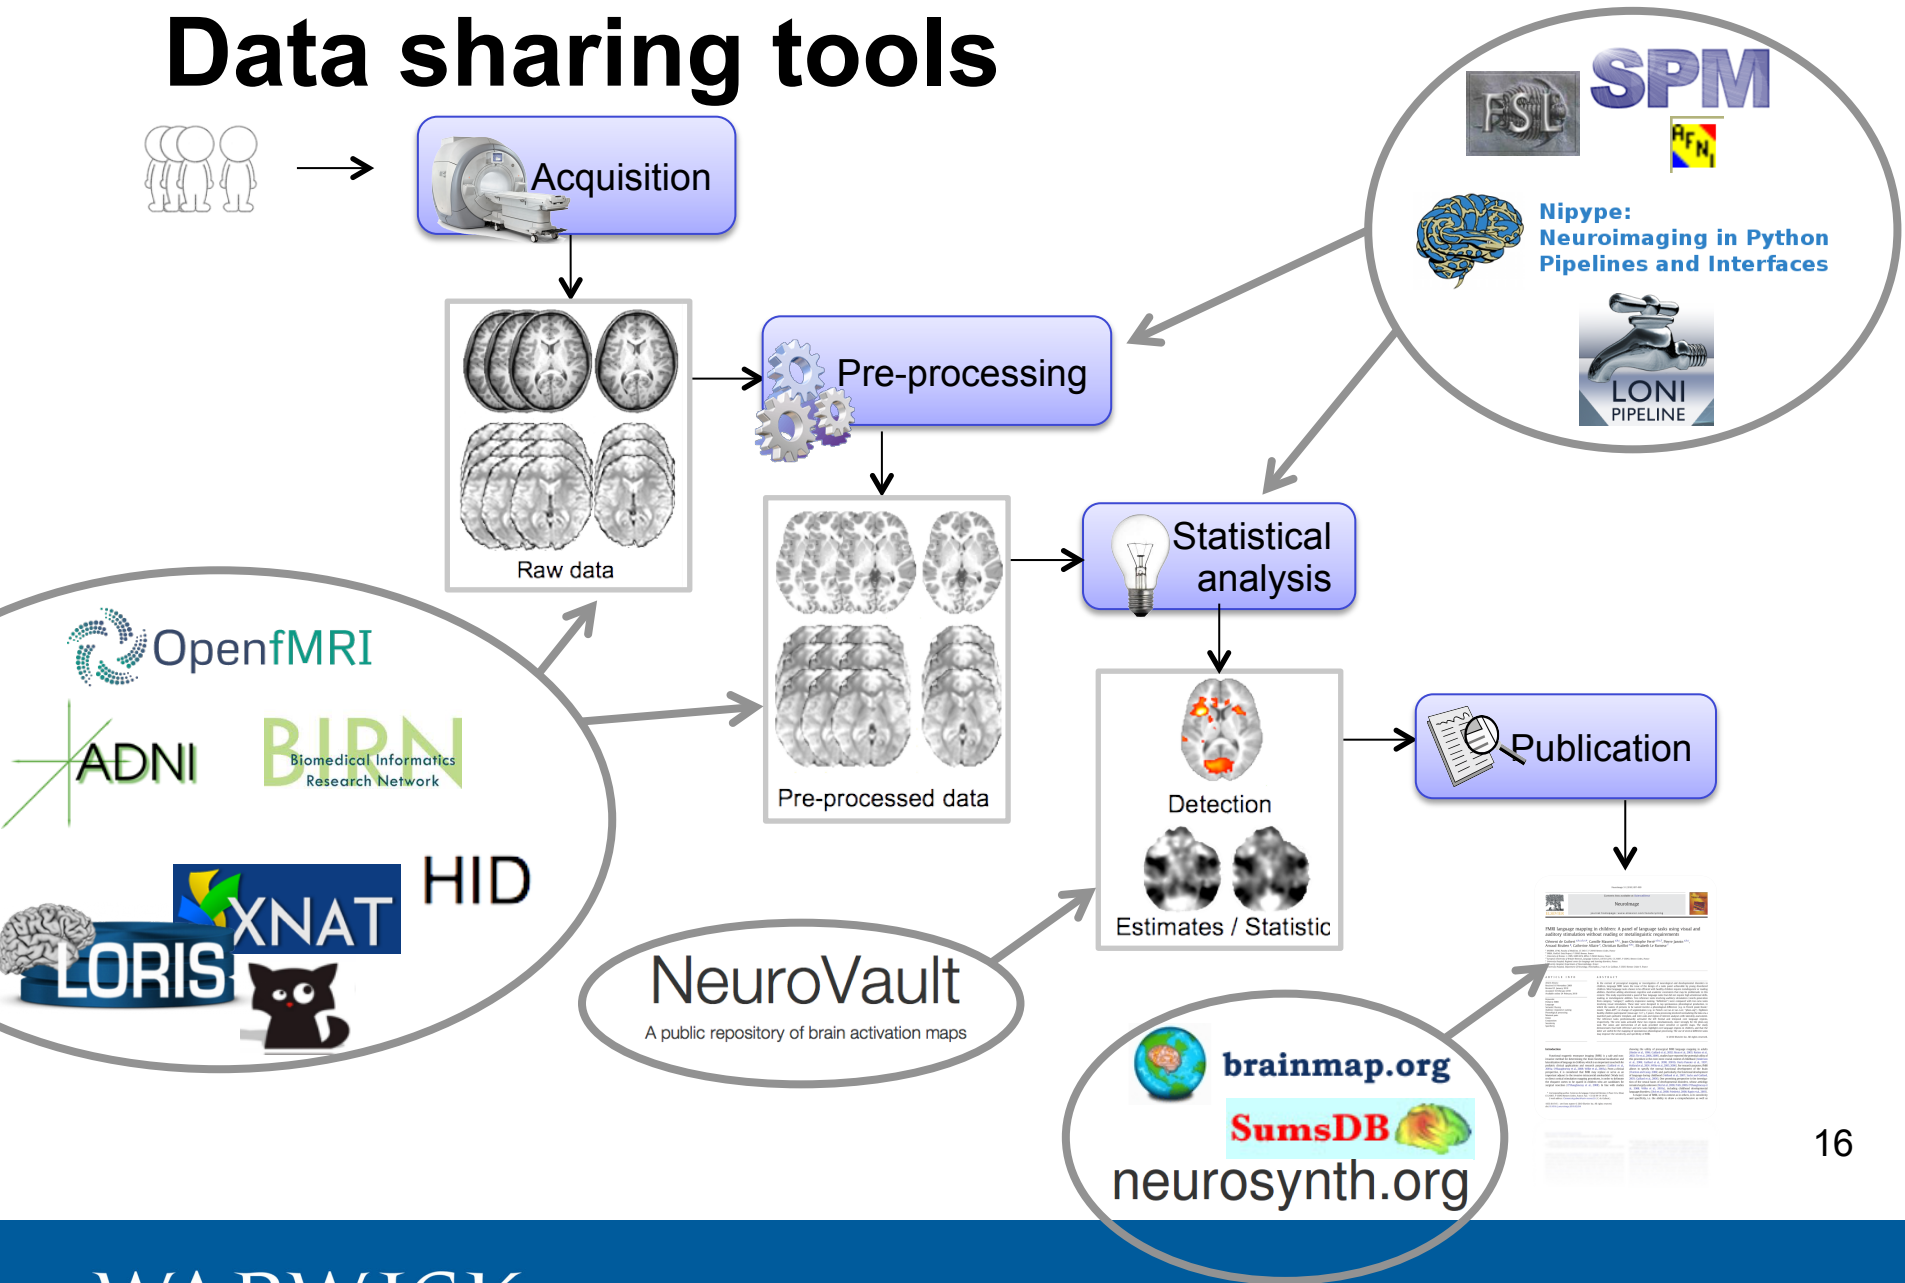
Data sharing tools

Acquisition

Raw data

Pre-processing

Pre-processed data

Statistical analysis

Detection

Estimates / Statistic

Publication

FSL

SPM

AFNI

Nipype: Neuroimaging in Python Pipelines and Interfaces

LONI PIPELINE

OpenfMRI

ADNI

BIRN Biomedical Informatics Research Network

HID

XNAT

LORIS

NeuroVault
A public repository of brain activation maps

brainmap.org

SumsDB

neurosynth.org

16

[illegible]